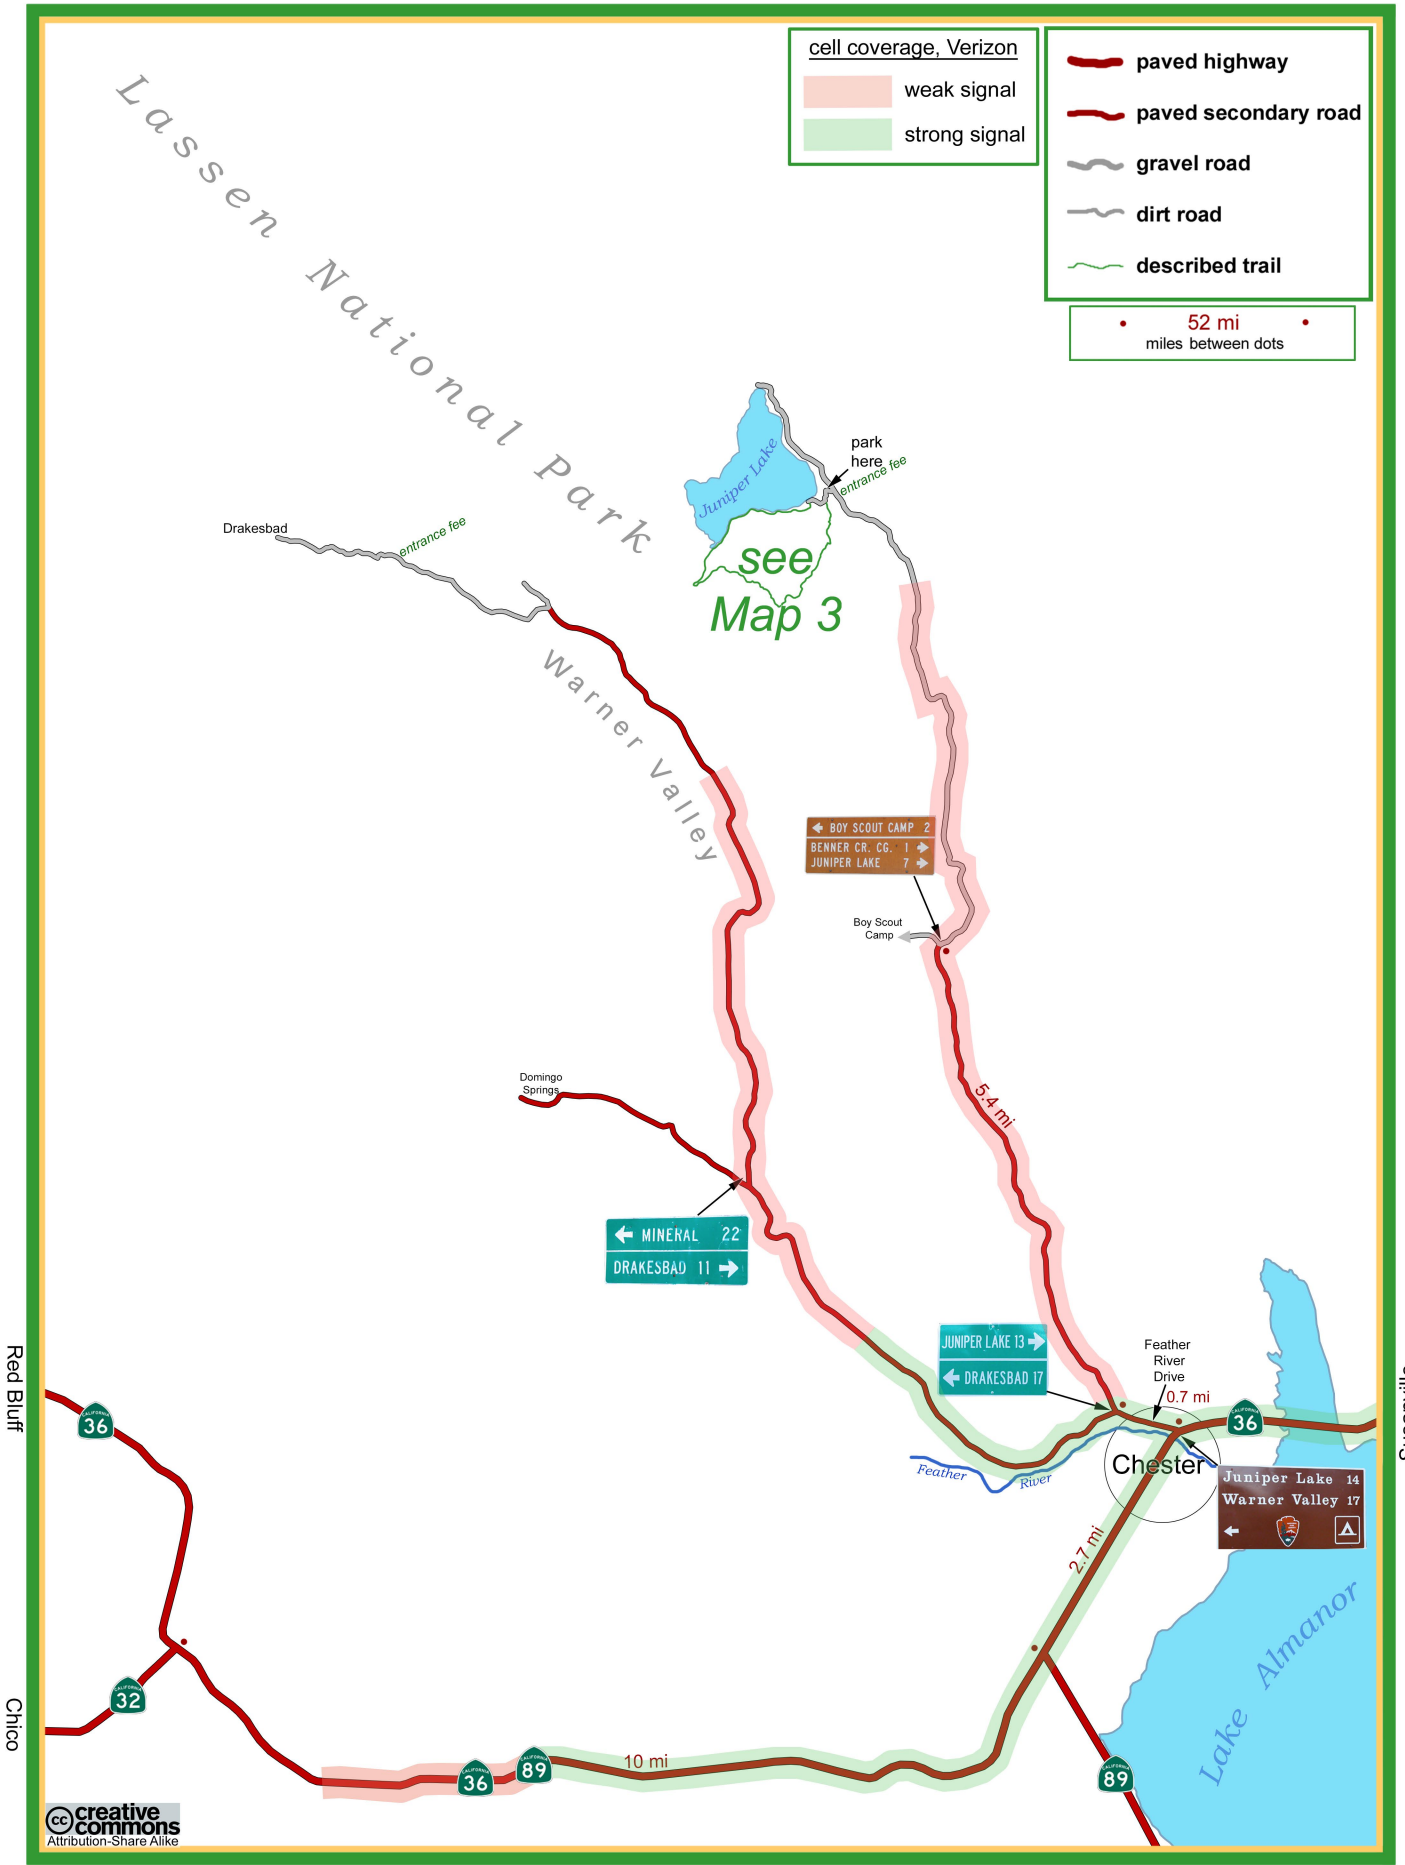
cell coverage, Verizon
weak signal
strong signal

paved highway
paved secondary road
gravel road
dirt road
described trail

52 mi
miles between dots

Lassen National Park

Juniper Lake
park here
entrance fee
see Map 3

Drakesbad
entrance fee

Warner Valley

BOY SCOUT CAMP 2
BENNER CR. CG. 1
JUNIPER LAKE 7

Boy Scout Camp

5.4 mi

Domingo Springs

MINERAL 22
DRAKESBAD 11

JUNIPER LAKE 13
DRAKESBAD 17

Feather River Drive
0.7 mi

36

Chester

Juniper Lake 14
Warner Valley 17

Feather River

2.7 mi

Red Bluff
36

32
Chico

36
89
10 mi

89

Lake Almanor

Susanville

creative commons
Attribution-Share Alike